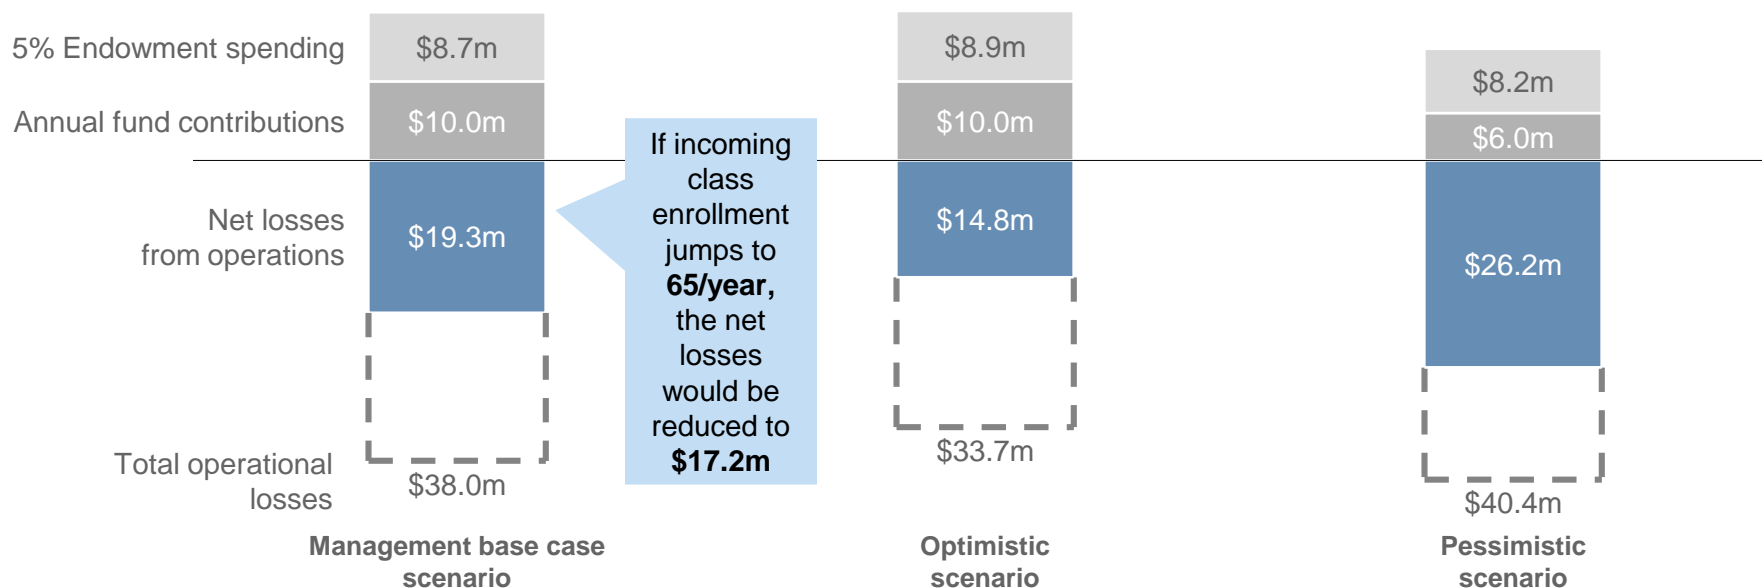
5% Endowment spending

Annual fund contributions

Net losses from operations

Total operational losses

$8.7m

$10.0m

$19.3m

$38.0m

If incoming class enrollment jumps to **65/year,** the net losses would be reduced to **$17.2m**

$8.9m

$10.0m

$14.8m

$33.7m

$8.2m

$6.0m

$26.2m

$40.4m

Management base case scenario

Optimistic scenario

Pessimistic scenario